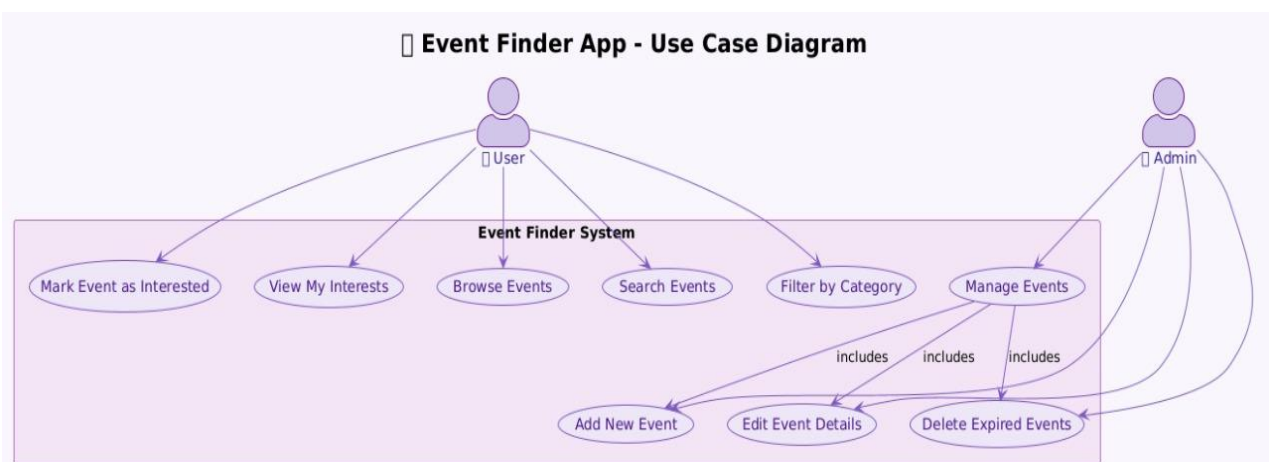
□ Event Finder App - Use Case Diagram

□ User

□ Admin

Event Finder System

Mark Event as Interested

View My Interests

Browse Events

Search Events

Filter by Category

Manage Events

includes

includes

includes

Add New Event

Edit Event Details

Delete Expired Events